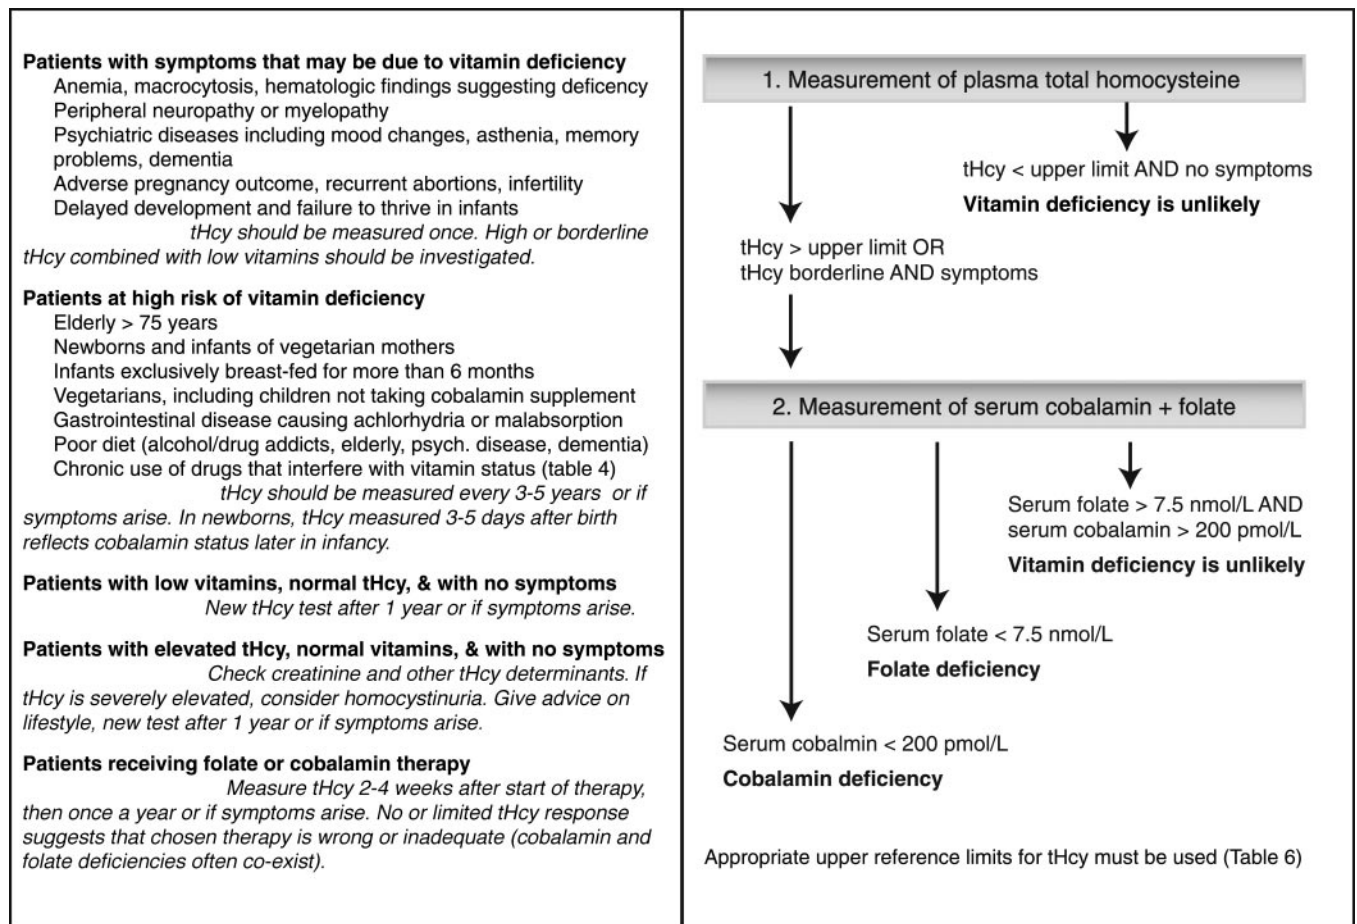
**Patients with symptoms that may be due to vitamin deficiency**
Anemia, macrocytosis, hematologic findings suggesting deficency
Peripheral neuropathy or myelopathy
Psychiatric diseases including mood changes, asthenia, memory problems, dementia
Adverse pregnancy outcome, recurrent abortions, infertility
Delayed development and failure to thrive in infants
*tHcy should be measured once. High or borderline tHcy combined with low vitamins should be investigated.*

**Patients at high risk of vitamin deficiency**
Elderly > 75 years
Newborns and infants of vegetarian mothers
Infants exclusively breast-fed for more than 6 months
Vegetarians, including children not taking cobalamin supplement
Gastrointestinal disease causing achlorhydria or malabsorption
Poor diet (alcohol/drug addicts, elderly, psych. disease, dementia)
Chronic use of drugs that interfere with vitamin status (table 4)
*tHcy should be measured every 3-5 years or if symptoms arise. In newborns, tHcy measured 3-5 days after birth reflects cobalamin status later in infancy.*

**Patients with low vitamins, normal tHcy, & with no symptoms**
*New tHcy test after 1 year or if symptoms arise.*

**Patients with elevated tHcy, normal vitamins, & with no symptoms**
*Check creatinine and other tHcy determinants. If tHcy is severely elevated, consider homocystinuria. Give advice on lifestyle, new test after 1 year or if symptoms arise.*

**Patients receiving folate or cobalamin therapy**
*Measure tHcy 2-4 weeks after start of therapy, then once a year or if symptoms arise. No or limited tHcy response suggests that chosen therapy is wrong or inadequate (cobalamin and folate deficiencies often co-exist).*

1. Measurement of plasma total homocysteine

tHcy < upper limit AND no symptoms
**Vitamin deficiency is unlikely**

tHcy > upper limit OR
tHcy borderline AND symptoms

2. Measurement of serum cobalamin + folate

Serum folate > 7.5 nmol/L AND
serum cobalamin > 200 pmol/L
**Vitamin deficiency is unlikely**

Serum folate < 7.5 nmol/L
**Folate deficiency**

Serum cobalmin < 200 pmol/L
**Cobalamin deficiency**

Appropriate upper reference limits for tHcy must be used (Table 6)